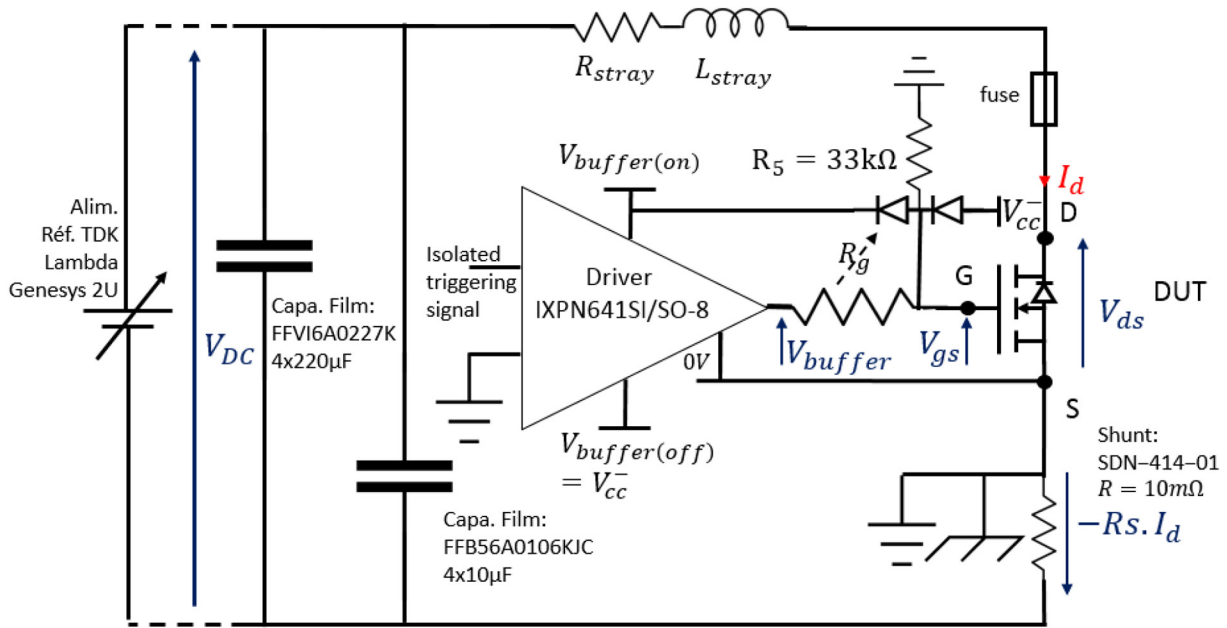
$R_{stray}$ $L_{stray}$

fuse

$V_{buffer(on)}$

$R_5 = 33k\Omega$

$I_d$

$V_{cc}^-$ D

Alim. Réf. TDK Lambda Genesys 2U

Isolated triggering signal

Driver IXPN641SI/SO-8

$R_g$

G

$V_{ds}$ DUT

$V_{DC}$

Capa. Film: FFVI6A0227K 4x220µF

$V_{buffer}$

$V_{gs}$

0V

S

$V_{buffer(off)}$ $= V_{cc}^-$

Shunt: SDN−414−01 $R = 10m\Omega$

$-Rs.I_d$

Capa. Film: FFB56A0106KJC 4x10µF